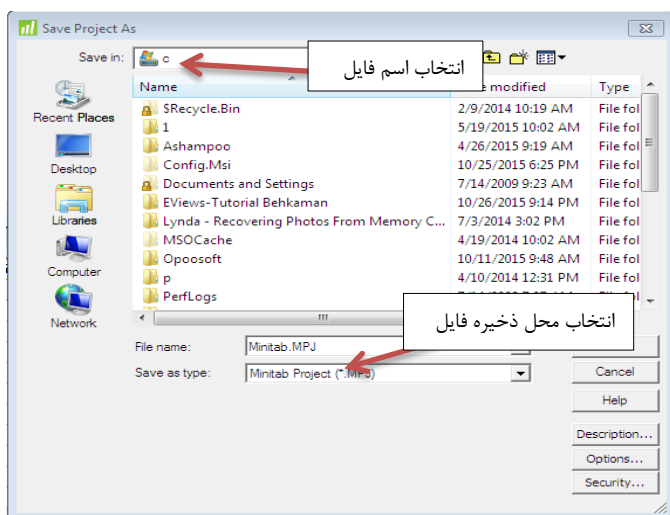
Save Project As

Save in: c

انتخاب اسم فایل

Recent Places
Desktop
Libraries
Computer
Network

| Name | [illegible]e modified | Type |
|---|---|---|
| $Recycle.Bin | 2/9/2014 10:19 AM | File fol |
| 1 | 5/19/2015 10:02 AM | File fol |
| Ashampoo | 4/26/2015 9:19 AM | File fol |
| Config.Msi | 10/25/2015 6:25 PM | File fol |
| Documents and Settings | 7/14/2009 9:23 AM | File fol |
| EViews-Tutorial Behkaman | 10/26/2015 9:14 PM | File fol |
| Lynda - Recovering Photos From Memory C... | 7/3/2014 3:02 PM | File fol |
| MSOCache | 4/19/2014 10:02 AM | File fol |
| Opoosoft | 10/11/2015 9:48 AM | File fol |
| p | 4/10/2014 12:31 PM | File fol |
| PerfLogs | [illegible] | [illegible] |

انتخاب محل ذخیره فایل

File name: Minitab.MPJ
Save as type: Minitab Project (*.MPJ)

Cancel
Help
Description...
Options...
Security...